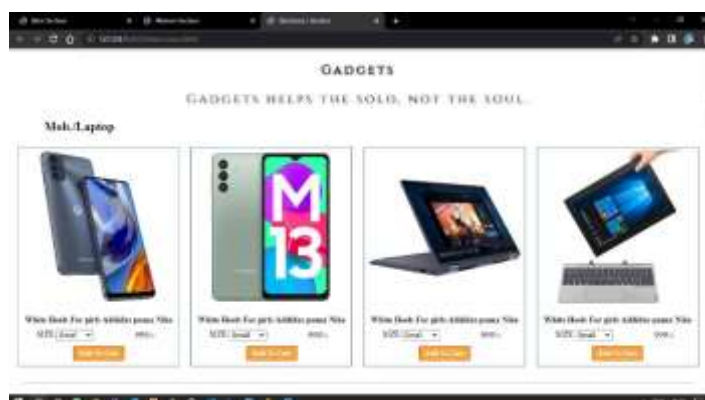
Gadgets

Gadgets helps the sold, not the soul.

Mob./Laptop

M
13

White Heels For girls Adidas puma Nike
SIZE Small
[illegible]
Add To Cart

White Heels For girls Adidas puma Nike
SIZE Small
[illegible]
Add To Cart

White Heels For girls Adidas puma Nike
SIZE Small
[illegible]
Add To Cart

White Heels For girls Adidas puma Nike
SIZE Small
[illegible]
Add To Cart